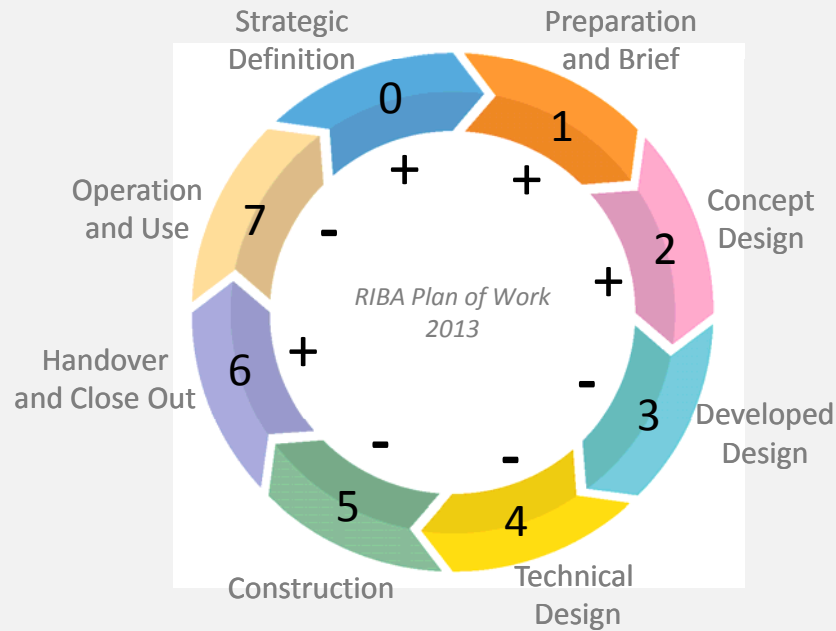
Strategic Definition

0

Preparation and Brief

1

Concept Design

2

Developed Design

3

Technical Design

4

Construction

5

Handover and Close Out

6

Operation and Use

7

+

+

+

-

-

-

+

-

RIBA Plan of Work 2013